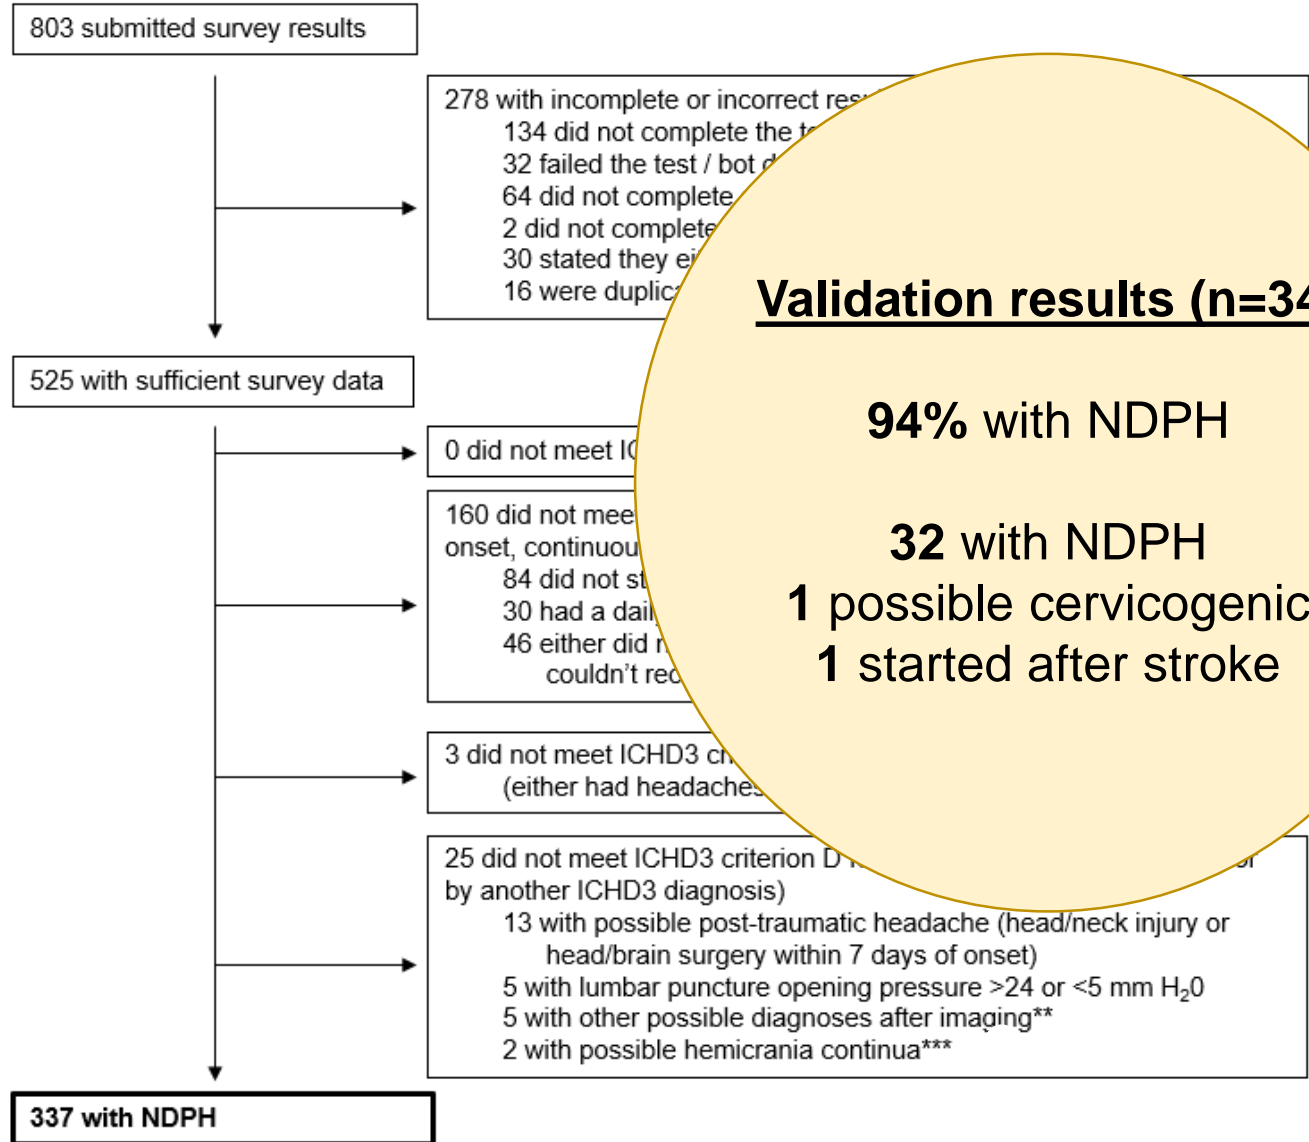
803 submitted survey results

278 with incomplete or incorrect res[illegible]
134 did not complete the t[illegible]
32 failed the test / bot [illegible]
64 did not complete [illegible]
2 did not complete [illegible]
30 stated they ei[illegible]
16 were duplic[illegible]

525 with sufficient survey data

0 did not meet IC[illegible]

160 did not mee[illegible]
onset, continuou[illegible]
84 did not st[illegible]
30 had a dail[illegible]
46 either did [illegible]
couldn't rec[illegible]

3 did not meet ICHD3 c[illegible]
(either had headaches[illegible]

25 did not meet ICHD3 criterion D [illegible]
by another ICHD3 diagnosis)
13 with possible post-traumatic headache (head/neck injury or head/brain surgery within 7 days of onset)
5 with lumbar puncture opening pressure >24 or <5 mm $H_20$
5 with other possible diagnoses after imaging**
2 with possible hemicrania continua***

337 with NDPH

Validation results (n=3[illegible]

94% with NDPH

32 with NDPH
1 possible cervicogenic
1 started after stroke